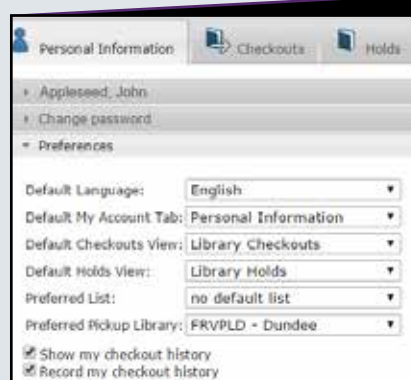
Personal Information | Checkouts | Holds

Appleseed, John

Change password

Preferences

| | |
|---|---|
| Default Language: | English |
| Default My Account Tab: | Personal Information |
| Default Checkouts View: | Library Checkouts |
| Default Holds View: | Library Holds |
| Preferred List: | no default list |
| Preferred Pickup Library: | FRVPLD - Dundee |

Show my checkout history
Record my checkout history